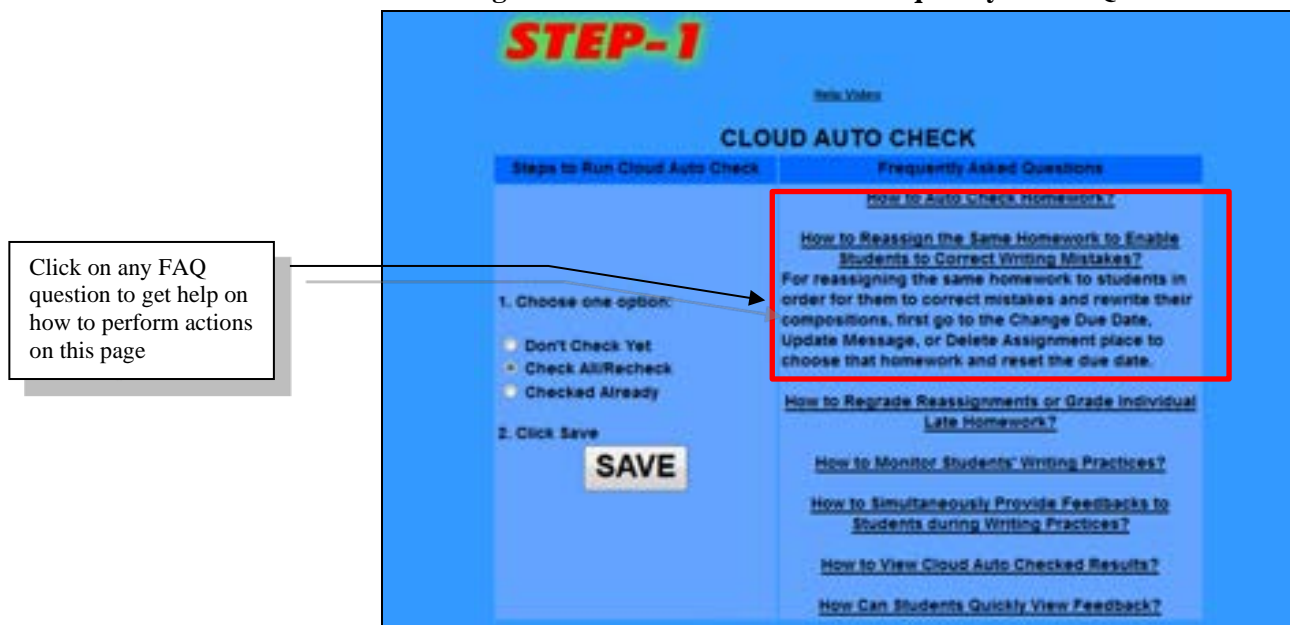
STEP-1

Help Video

CLOUD AUTO CHECK

| Steps to Run Cloud Auto Check | Frequently Asked Questions |
|---|---|

How to Auto Check Homework?

How to Reassign the Same Homework to Enable Students to Correct Writing Mistakes?
For reassigning the same homework to students in order for them to correct mistakes and rewrite their compositions, first go to the Change Due Date, Update Message, or Delete Assignment place to choose that homework and reset the due date.

Click on any FAQ question to get help on how to perform actions on this page

1. Choose one option:

Don't Check Yet
Check All/Recheck
Checked Already

2. Click Save

SAVE

How to Regrade Reassignments or Grade Individual Late Homework?

How to Monitor Students' Writing Practices?

How to Simultaneously Provide Feedbacks to Students during Writing Practices?

How to View Cloud Auto Checked Results?

How Can Students Quickly View Feedback?